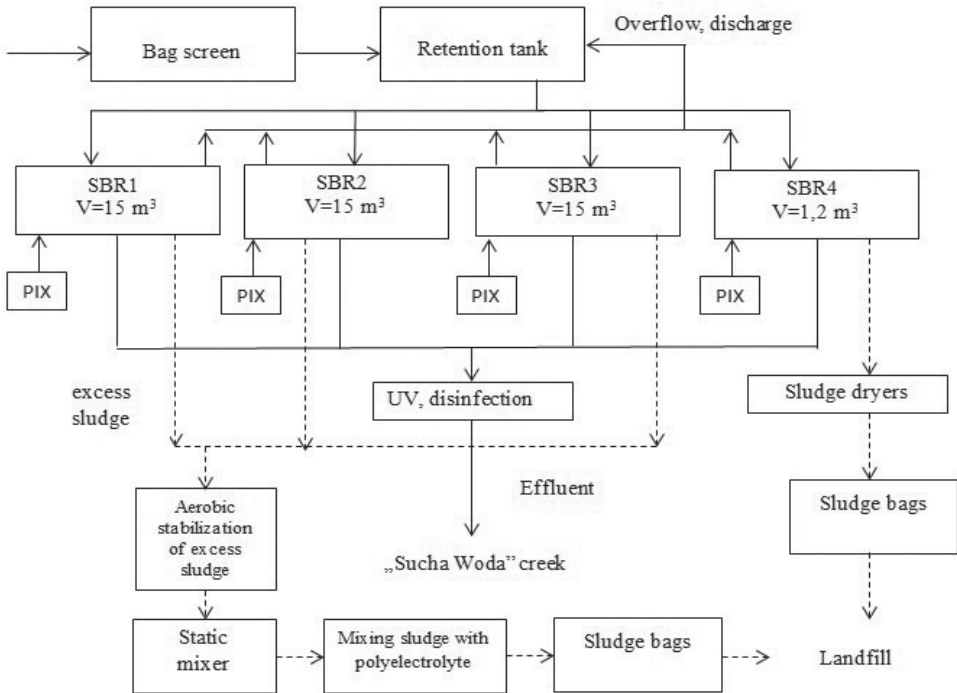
Bag screen

Retention tank

Overflow, discharge

SBR1
V=15 m$^3$

SBR2
V=15 m$^3$

SBR3
V=15 m$^3$

SBR4
V=1,2 m$^3$

PIX

PIX

PIX

PIX

excess sludge

UV, disinfection

Sludge dryers

Effluent

Aerobic stabilization of excess sludge

Sludge bags

„Sucha Woda" creek

Static mixer

Mixing sludge with polyelectrolyte

Sludge bags

Landfill